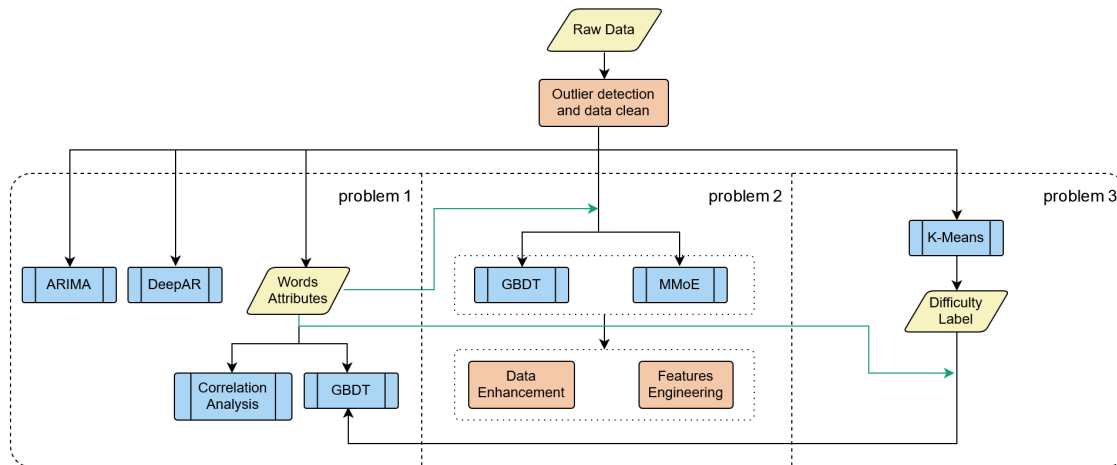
Raw Data

Outlier detection and data clean

problem 1

ARIMA

DeepAR

Words Attributes

Correlation Analysis

GBDT

problem 2

GBDT

MMoE

Data Enhancement

Features Engineering

problem 3

K-Means

Difficulty Label